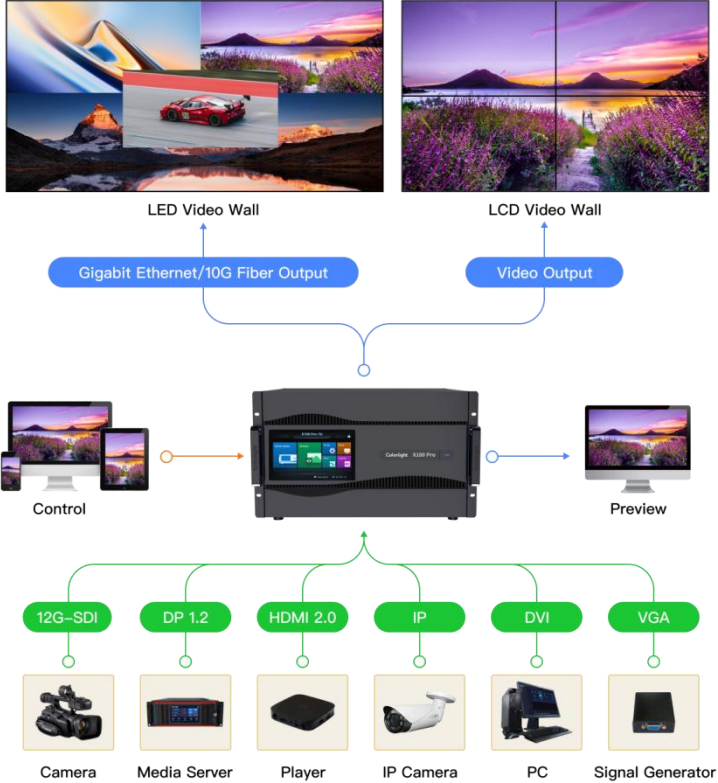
LED Video Wall

LCD Video Wall

Gigabit Ethernet/10G Fiber Output

Video Output

Control

Colorlight X100 Pro

Preview

12G-SDI

DP 1.2

HDMI 2.0

IP

DVI

VGA

Camera

Media Server

Player

IP Camera

PC

Signal Generator